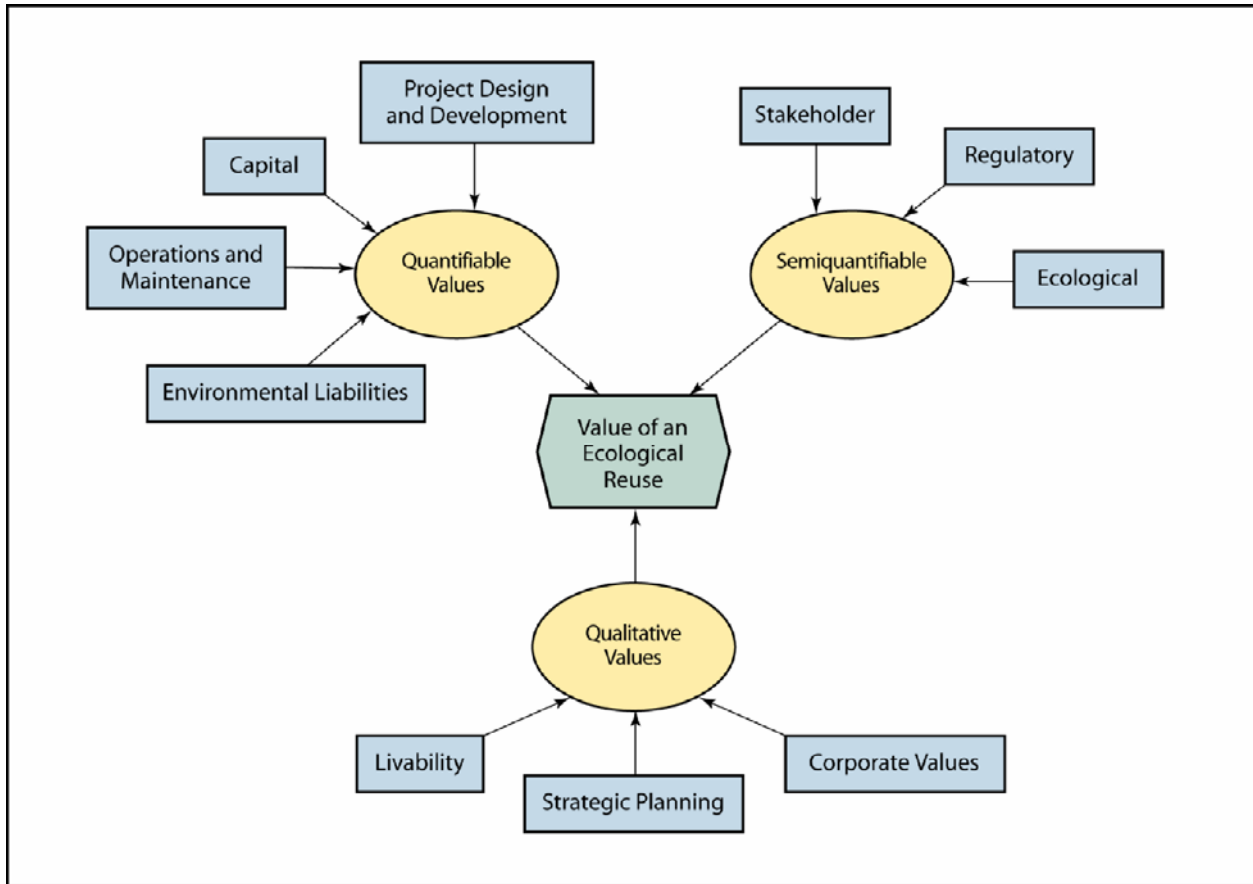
Project Design and Development

Stakeholder

Capital

Regulatory

Operations and Maintenance

Quantifiable Values

Semiquantifiable Values

Ecological

Environmental Liabilities

Value of an Ecological Reuse

Qualitative Values

Livability

Corporate Values

Strategic Planning